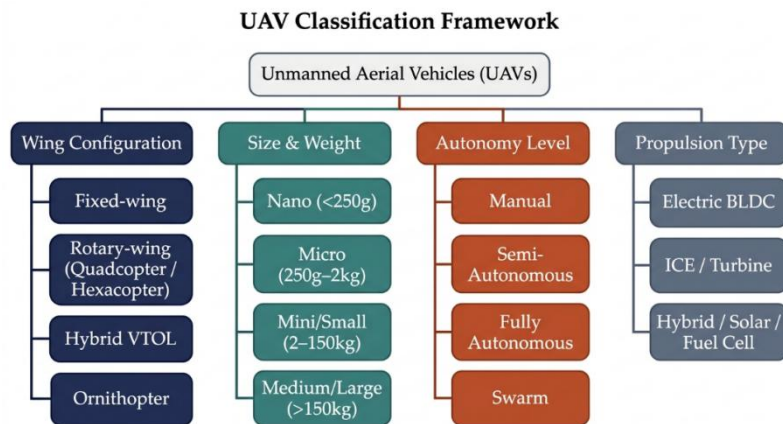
UAV Classification Framework

Unmanned Aerial Vehicles (UAVs)

Wing Configuration

Fixed-wing

Rotary-wing (Quadcopter / Hexacopter)

Hybrid VTOL

Ornithopter

Size & Weight

Nano (<250g)

Micro (250g–2kg)

Mini/Small (2–150kg)

Medium/Large (>150kg)

Autonomy Level

Manual

Semi-Autonomous

Fully Autonomous

Swarm

Propulsion Type

Electric BLDC

ICE / Turbine

Hybrid / Solar / Fuel Cell